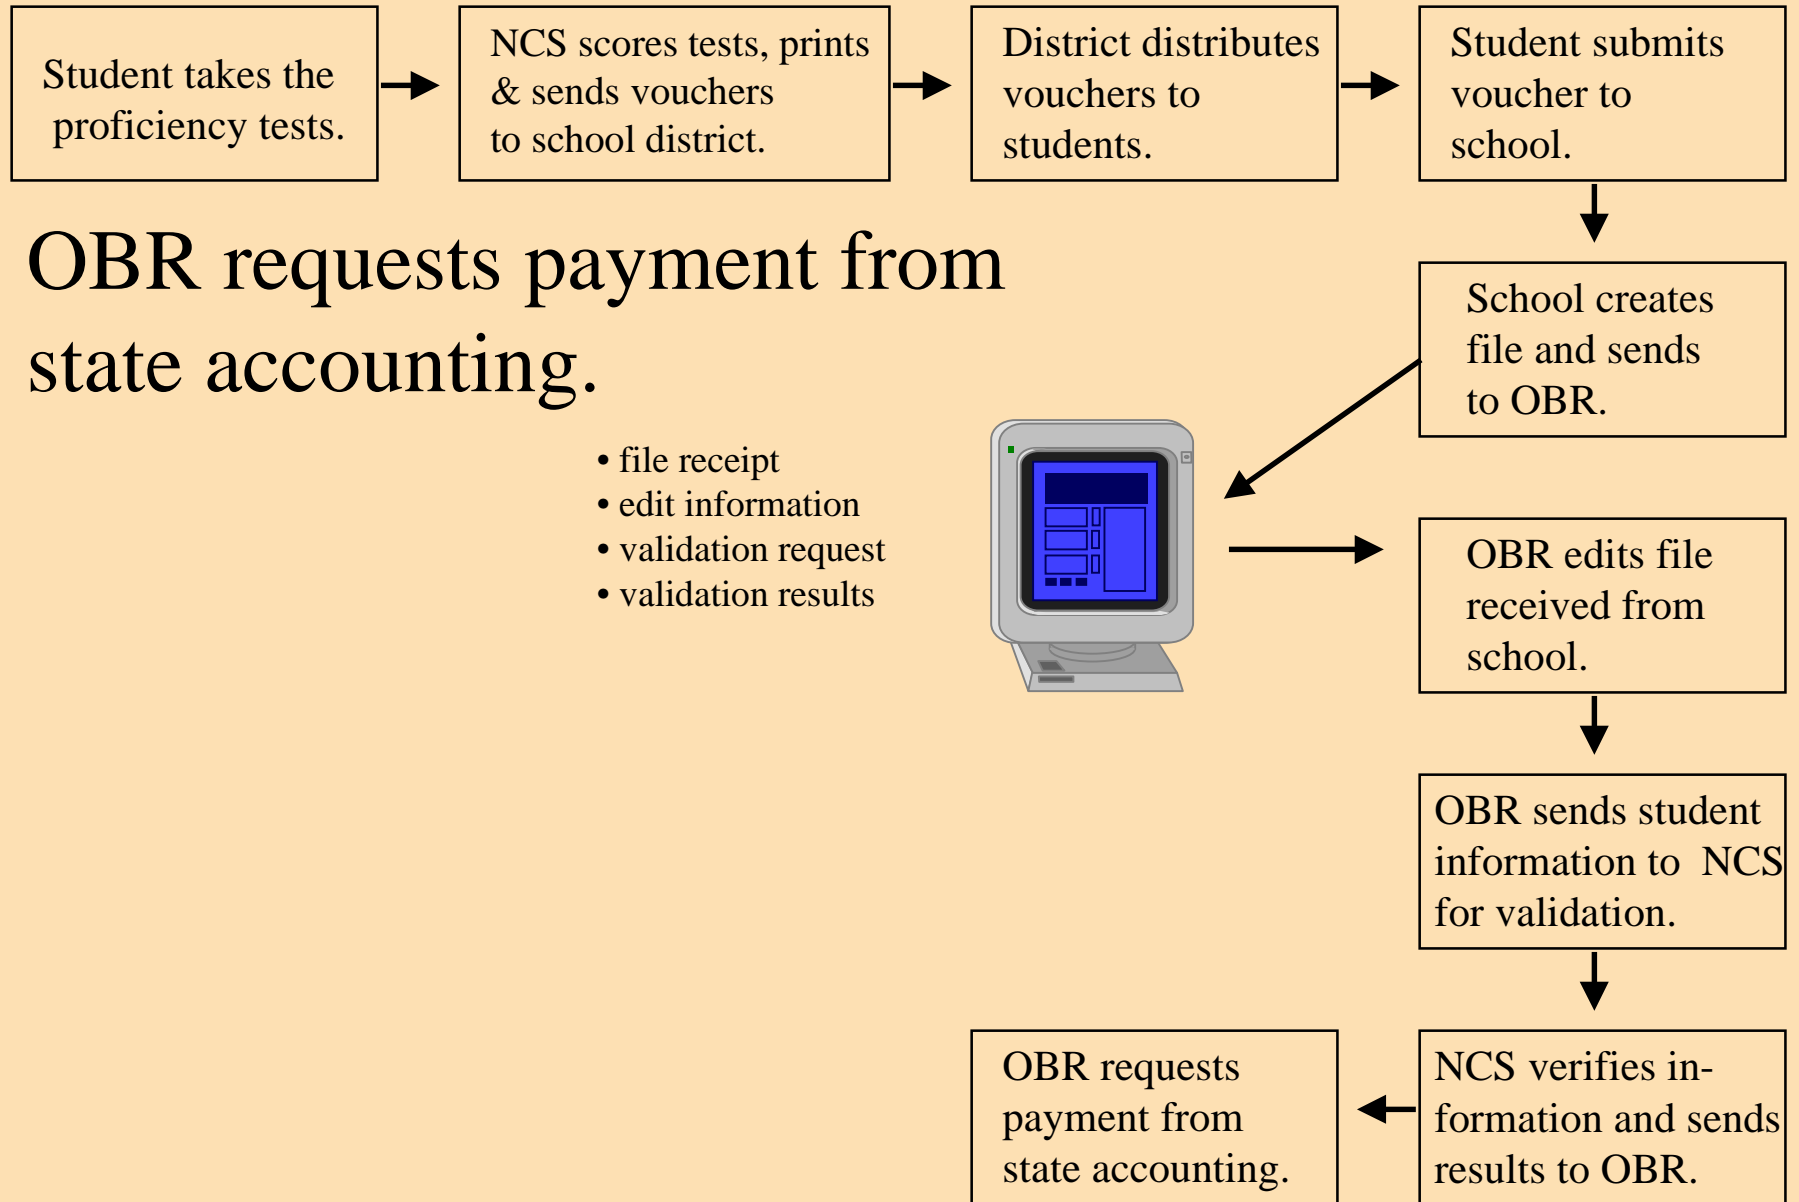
Student takes the proficiency tests.

NCS scores tests, prints & sends vouchers to school district.

District distributes vouchers to students.

Student submits voucher to school.

OBR requests payment from state accounting.

School creates file and sends to OBR.

• file receipt
• edit information
• validation request
• validation results

OBR edits file received from school.

OBR sends student information to NCS for validation.

OBR requests payment from state accounting.

NCS verifies information and sends results to OBR.